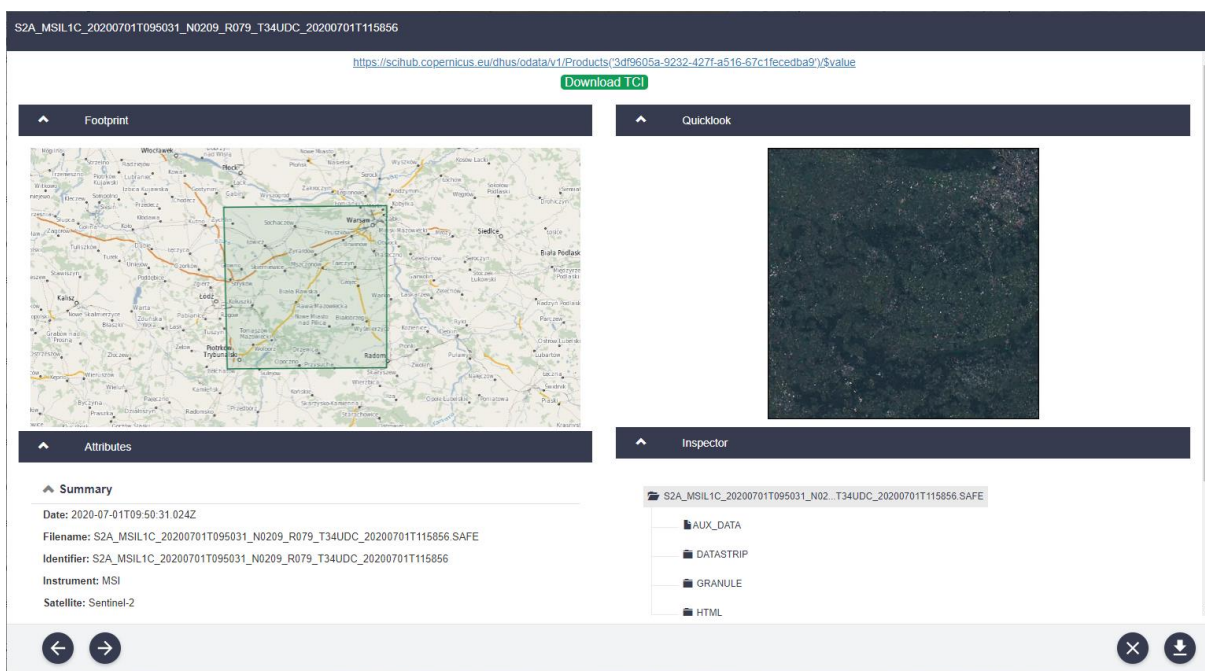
S2A_MSIL1C_20200701T095031_N0209_R079_T34UDC_20200701T115856

https://scihub.copernicus.eu/dhus/odata/v1/Products('3df9605a-9232-427f-a516-67c1fecedba9')/$value

Download TCI

Footprint

Quicklook

Włocławek

Płock

Warsaw

Siedlce

Biała Podlaska

Kalisz

Łódź

Piotrków Trybunalski

Radom

Attributes

Inspector

Summary

Date: 2020-07-01T09:50:31.024Z

Filename: S2A_MSIL1C_20200701T095031_N0209_R079_T34UDC_20200701T115856.SAFE

Identifier: S2A_MSIL1C_20200701T095031_N0209_R079_T34UDC_20200701T115856

Instrument: MSI

Satellite: Sentinel-2

S2A_MSIL1C_20200701T095031_N02...T34UDC_20200701T115856.SAFE

AUX_DATA

DATASTRIP

GRANULE

HTML